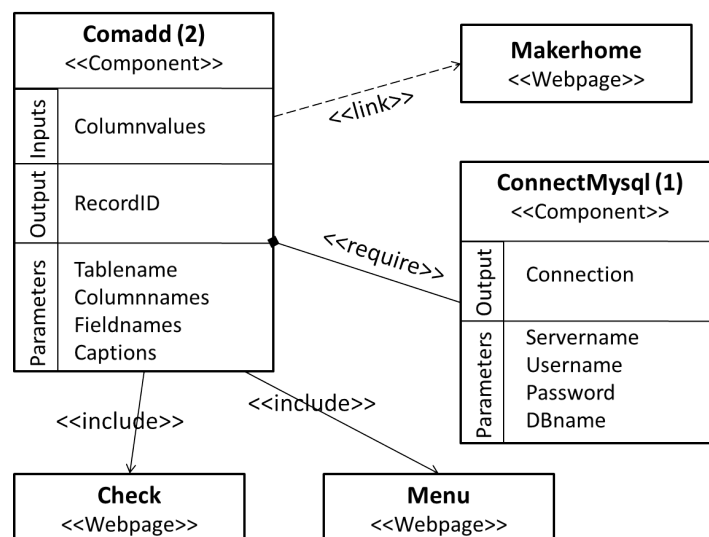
Comadd (2)
<<Component>>

Inputs
Columnvalues

Output
RecordID

Parameters
Tablename
Columnnames
Fieldnames
Captions

<<link>>

Makerhome
<<Webpage>>

<<require>>

ConnectMysql (1)
<<Component>>

Output
Connection

Parameters
Servername
Username
Password
DBname

<<include>>

<<include>>

Check
<<Webpage>>

Menu
<<Webpage>>